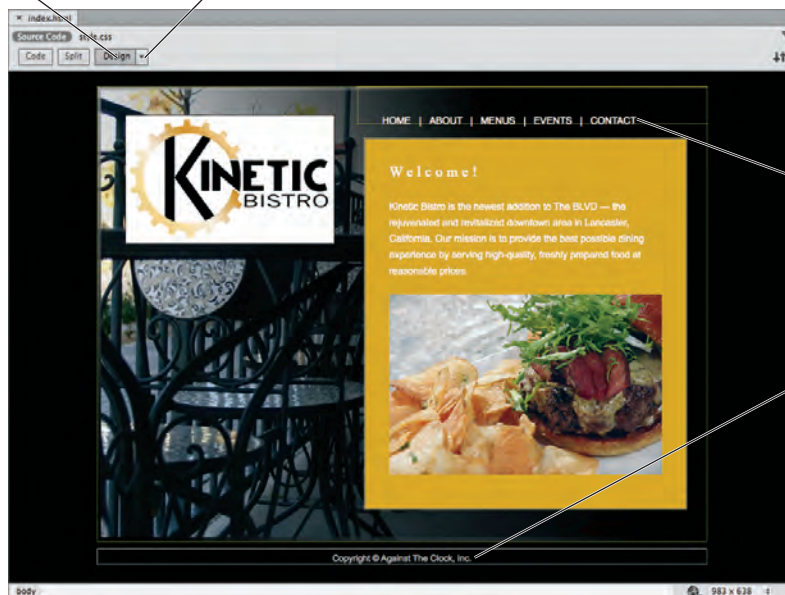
× index.html

Source Code style.css

Code Split Design

HOME | ABOUT | MENUS | EVENTS | CONTACT

KINETIC BISTRO

Welcome!

Kinetic Bistro is the newest addition to The BLVD — the rejuvenated and revitalized downtown area in Lancaster, California. Our mission is to provide the best possible dining experience by serving high-quality, freshly prepared food at reasonable prices.

Copyright © Against The Clock, Inc.

body

983 x 638